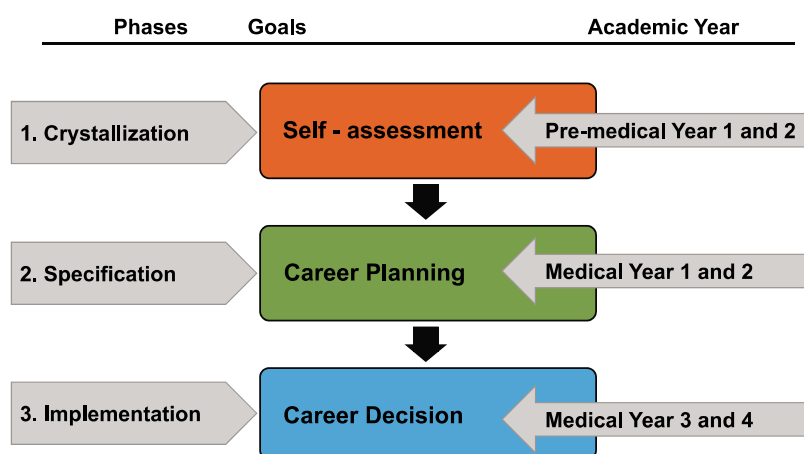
Phases Goals Academic Year

1. Crystallization

Self - assessment

Pre-medical Year 1 and 2

2. Specification

Career Planning

Medical Year 1 and 2

3. Implementation

Career Decision

Medical Year 3 and 4